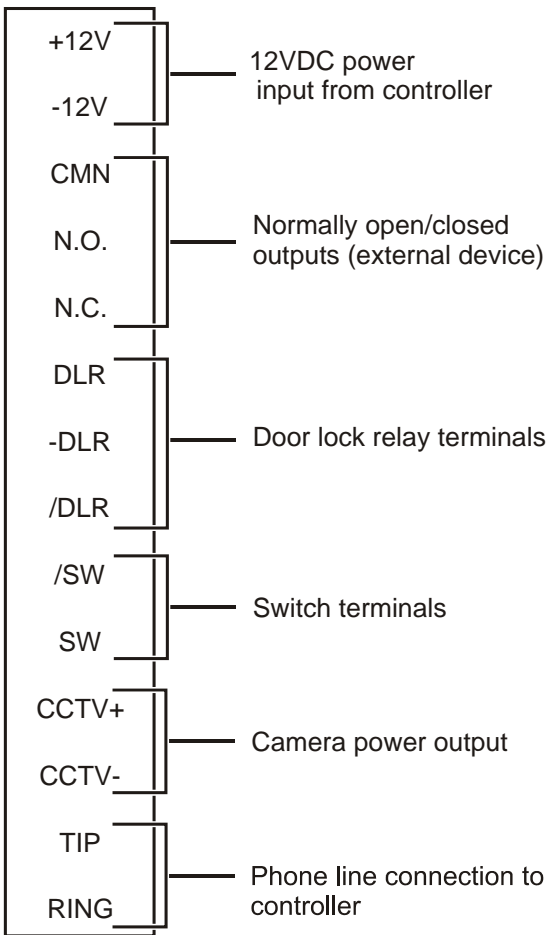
+12V
-12V
12VDC power input from controller

CMN
N.O.
N.C.
Normally open/closed outputs (external device)

DLR
-DLR
/DLR
Door lock relay terminals

/SW
SW
Switch terminals

CCTV+
CCTV-
Camera power output

TIP
RING
Phone line connection to controller